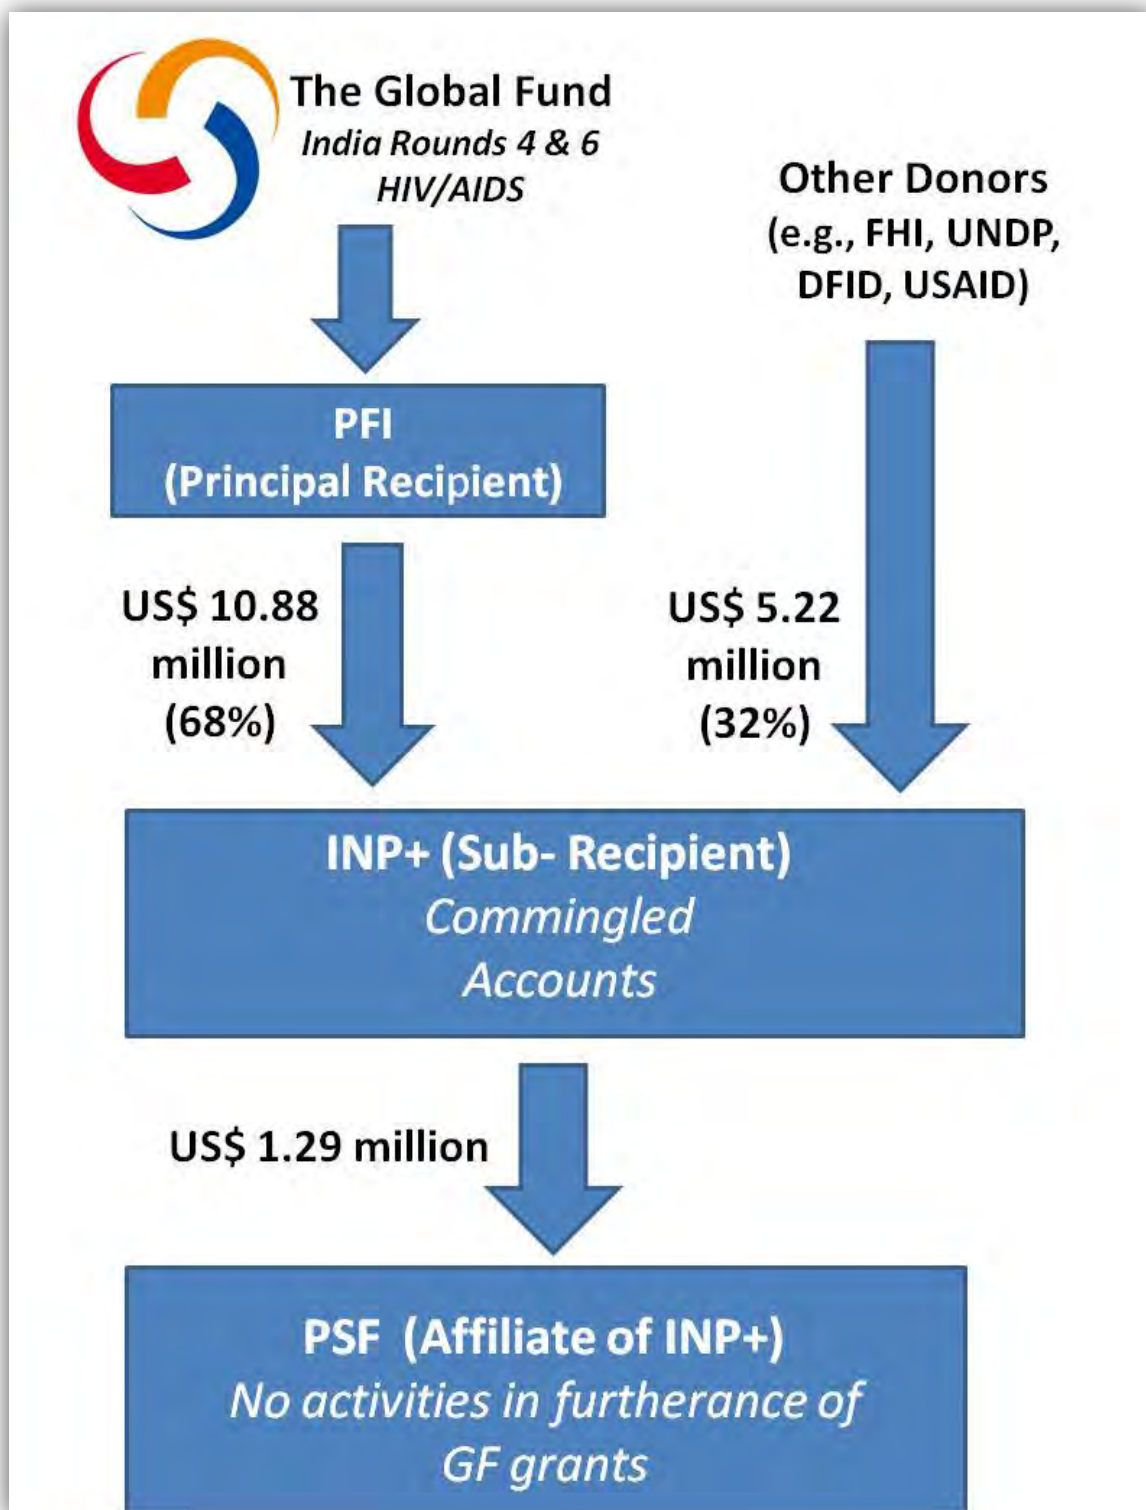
The Global Fund
India Rounds 4 & 6
HIV/AIDS

Other Donors
(e.g., FHI, UNDP, DFID, USAID)

PFI
(Principal Recipient)

US$ 10.88 million (68%)

US$ 5.22 million (32%)

INP+ (Sub- Recipient)
Commingled Accounts

US$ 1.29 million

PSF (Affiliate of INP+)
No activities in furtherance of GF grants